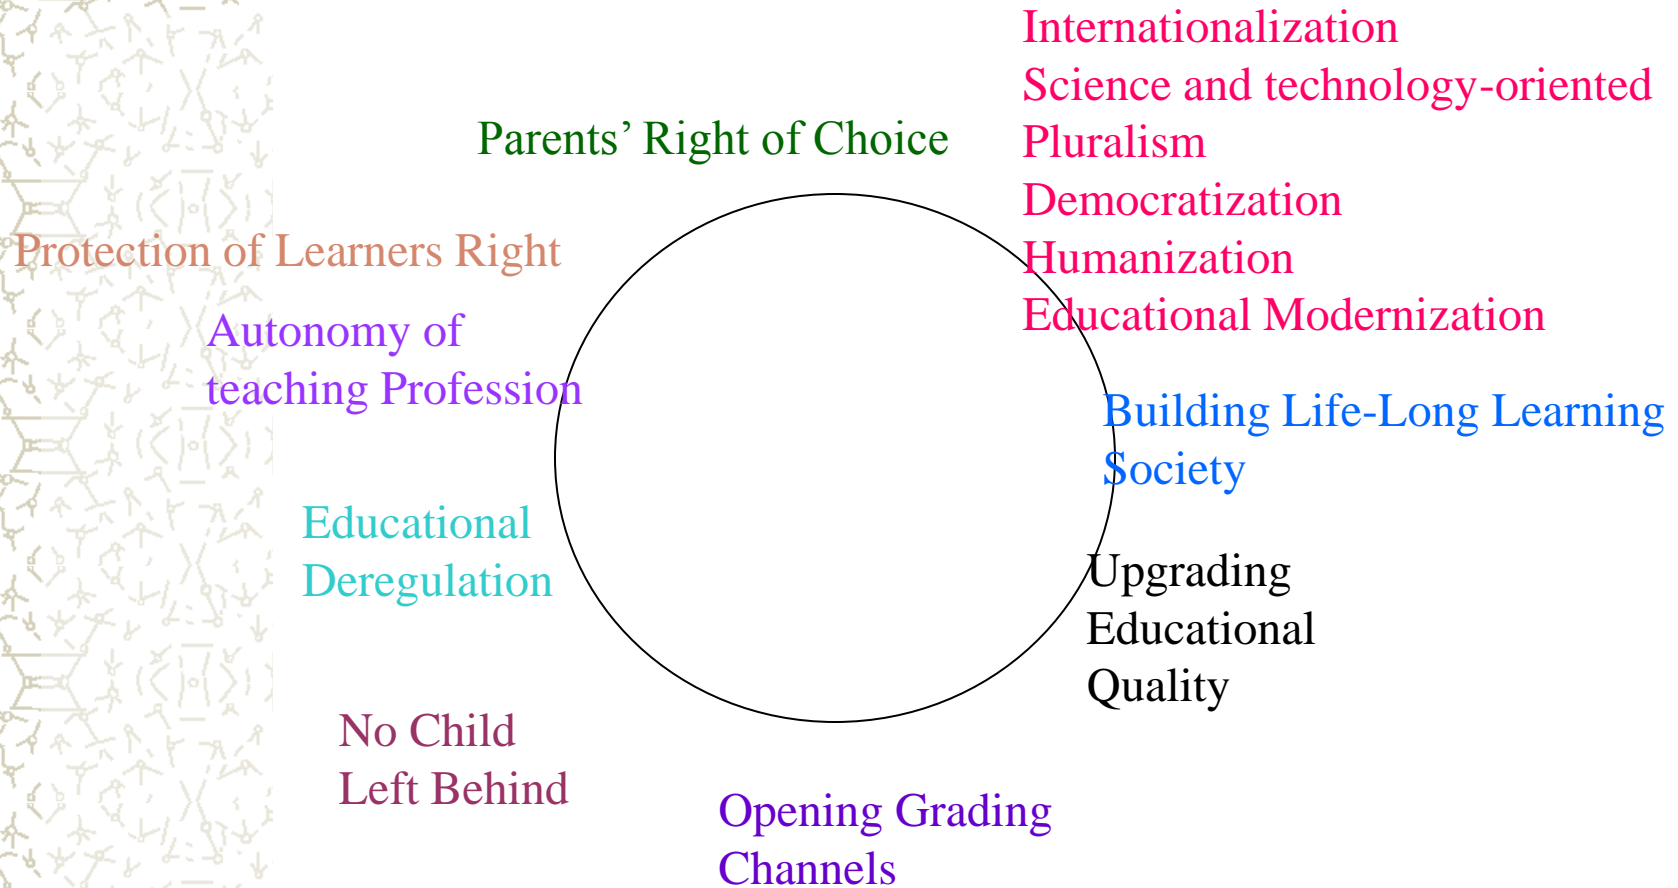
Internationalization
Science and technology-oriented
Pluralism
Democratization
Humanization
Educational Modernization

Parents' Right of Choice

Protection of Learners Right

Autonomy of teaching Profession

Building Life-Long Learning Society

Educational Deregulation

Upgrading Educational Quality

No Child Left Behind

Opening Grading Channels